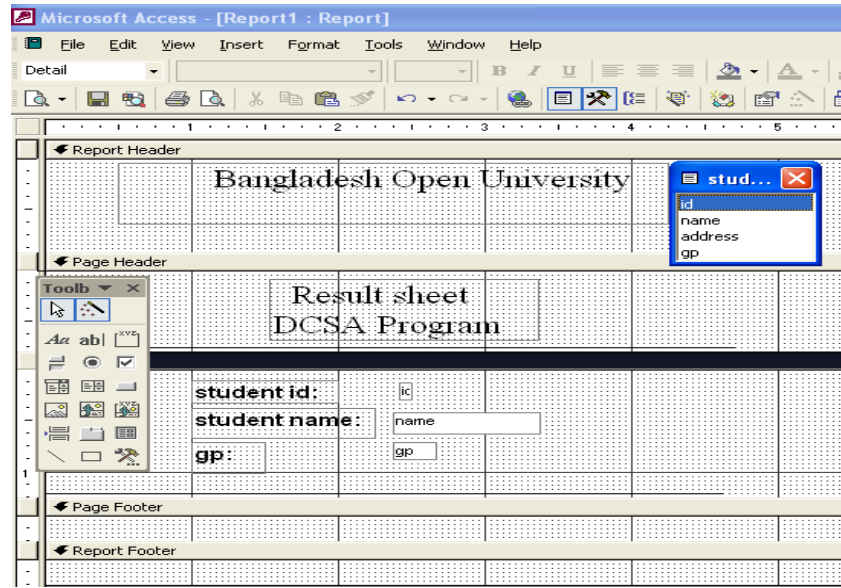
Microsoft Access - [Report1 : Report]

File Edit View Insert Format Tools Window Help

Detail

B I U

Report Header

Bangladesh Open University

stud...

id
name
address
gp

Page Header

Toolb

Result sheet
DCSA Program

Aa ab|

student id: ic

student name: name

gp: gp

Page Footer

Report Footer